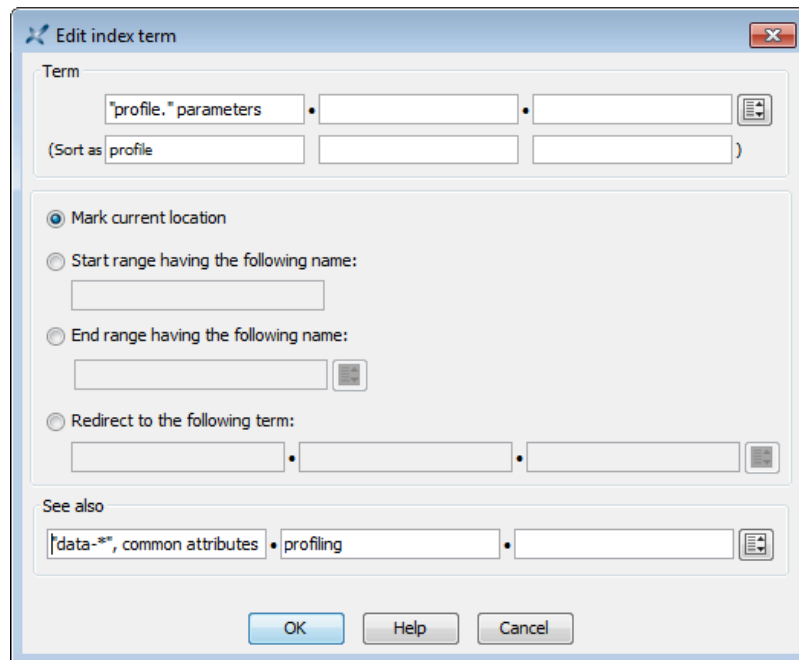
Edit index term

Term

"profile." parameters • •

(Sort as profile )

Mark current location

Start range having the following name:

End range having the following name:

Redirect to the following term:

• •

See also

"data-*", common attributes • profiling •

OK Help Cancel